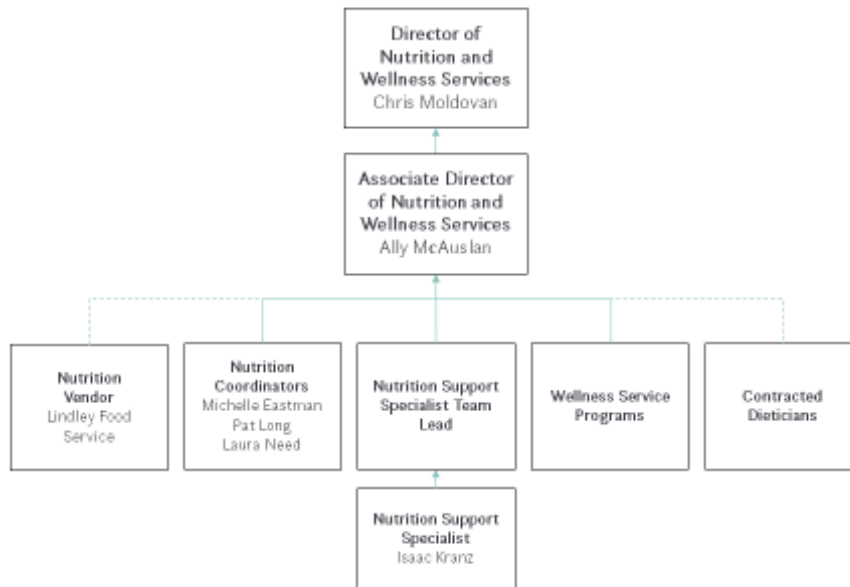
Director of Nutrition and Wellness Services
Chris Moldovan

Associate Director of Nutrition and Wellness Services
Ally McAuslan

Nutrition Vendor
Lindley Food Service

Nutrition Coordinators
Michelle Eastman
Pat Long
Laura Need

Nutrition Support Specialist Team Lead

Wellness Service Programs

Contracted Dieticians

Nutrition Support Specialist
Isaac Kranz